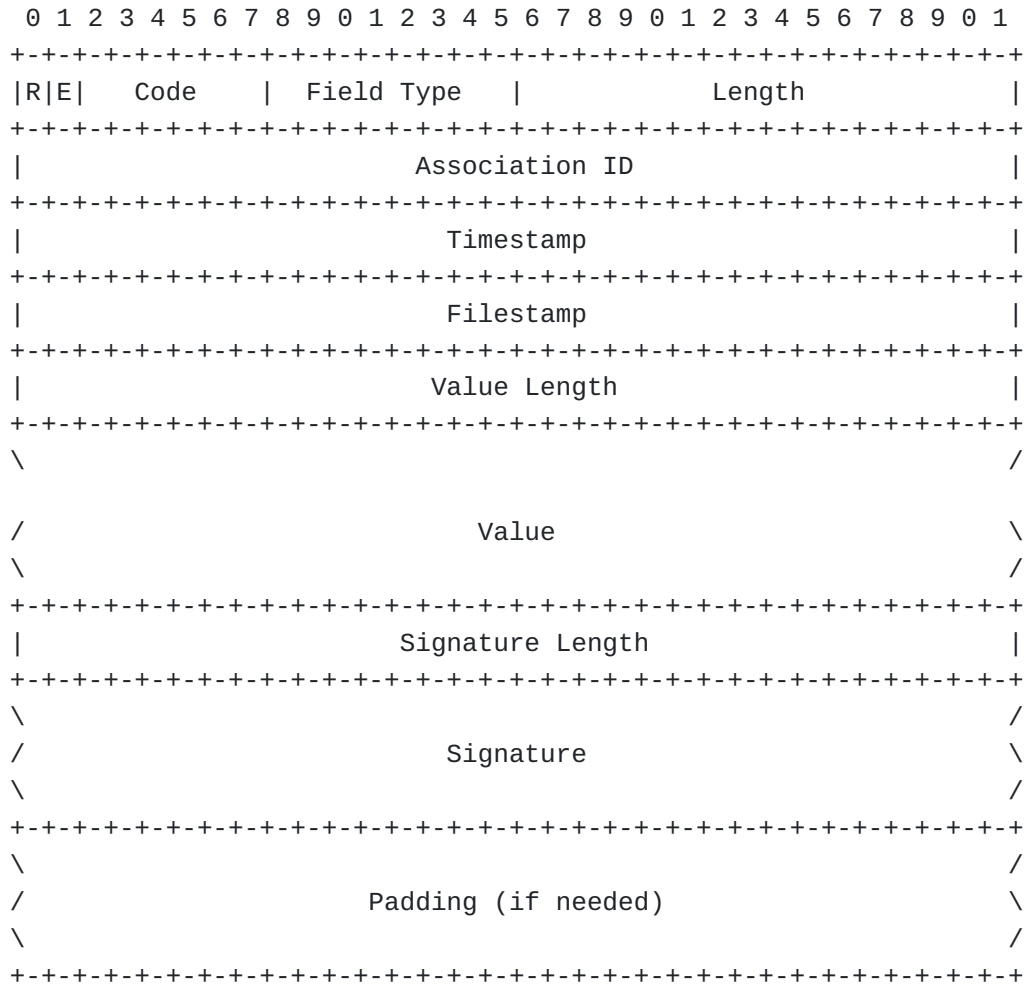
0 1 2 3 4 5 6 7 8 9 0 1 2 3 4 5 6 7 8 9 0 1 2 3 4 5 6 7 8 9 0 1
+-+-+-+-+-+-+-+-+-+-+-+-+-+-+-+-+-+-+-+-+-+-+-+-+-+-+-+-+-+-+-+-+
|R|E|   Code    |  Field Type   |            Length             |
+-+-+-+-+-+-+-+-+-+-+-+-+-+-+-+-+-+-+-+-+-+-+-+-+-+-+-+-+-+-+-+-+
|                        Association ID                         |
+-+-+-+-+-+-+-+-+-+-+-+-+-+-+-+-+-+-+-+-+-+-+-+-+-+-+-+-+-+-+-+-+
|                          Timestamp                            |
+-+-+-+-+-+-+-+-+-+-+-+-+-+-+-+-+-+-+-+-+-+-+-+-+-+-+-+-+-+-+-+-+
|                          Filestamp                            |
+-+-+-+-+-+-+-+-+-+-+-+-+-+-+-+-+-+-+-+-+-+-+-+-+-+-+-+-+-+-+-+-+
|                         Value Length                          |
+-+-+-+-+-+-+-+-+-+-+-+-+-+-+-+-+-+-+-+-+-+-+-+-+-+-+-+-+-+-+-+-+
\                                                               /

/                             Value                             \
\                                                               /
+-+-+-+-+-+-+-+-+-+-+-+-+-+-+-+-+-+-+-+-+-+-+-+-+-+-+-+-+-+-+-+-+
|                       Signature Length                        |
+-+-+-+-+-+-+-+-+-+-+-+-+-+-+-+-+-+-+-+-+-+-+-+-+-+-+-+-+-+-+-+-+
\                                                               /
/                           Signature                           \
\                                                               /
+-+-+-+-+-+-+-+-+-+-+-+-+-+-+-+-+-+-+-+-+-+-+-+-+-+-+-+-+-+-+-+-+
\                                                               /
/                      Padding (if needed)                      \
\                                                               /
+-+-+-+-+-+-+-+-+-+-+-+-+-+-+-+-+-+-+-+-+-+-+-+-+-+-+-+-+-+-+-+-+